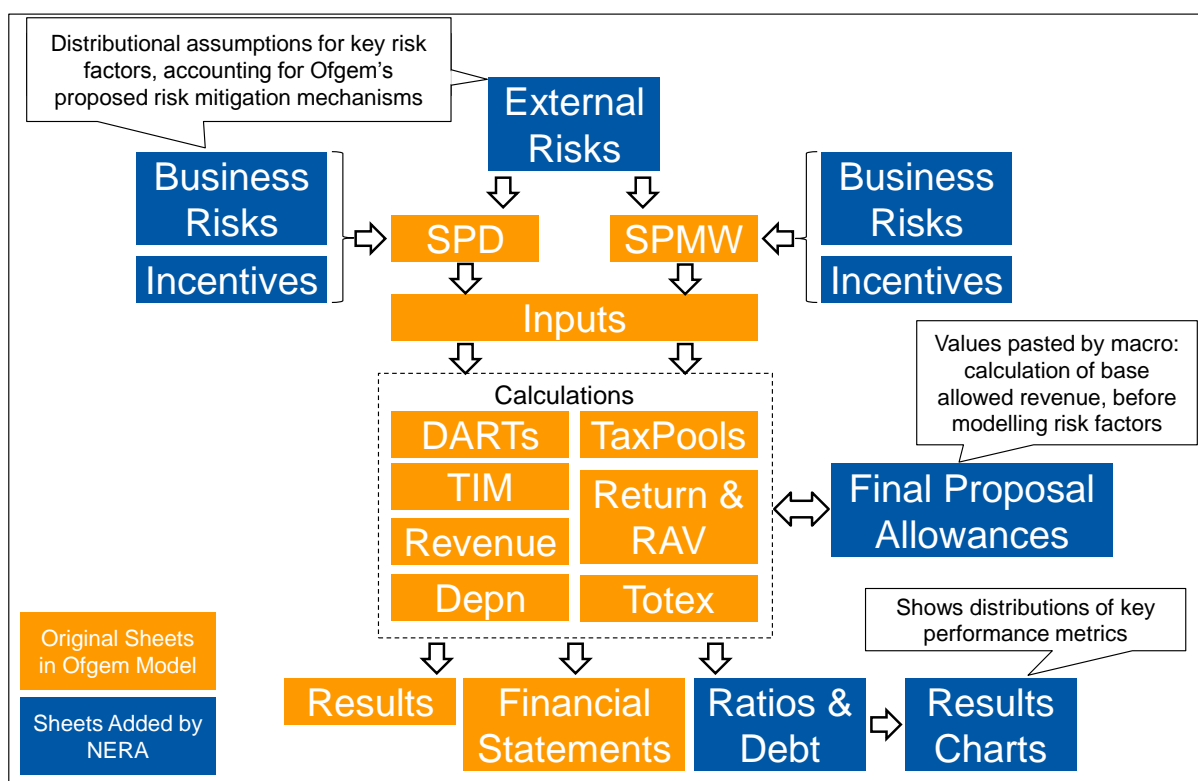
Distributional assumptions for key risk factors, accounting for Ofgem's proposed risk mitigation mechanisms

External Risks

Business Risks

Incentives

SPD

SPMW

Business Risks

Incentives

Inputs

Values pasted by macro: calculation of base allowed revenue, before modelling risk factors

Calculations

DARTs

TaxPools

TIM

Return & RAV

Revenue

Depn

Totex

Final Proposal Allowances

Shows distributions of key performance metrics

Original Sheets in Ofgem Model

Sheets Added by NERA

Results

Financial Statements

Ratios & Debt

Results Charts